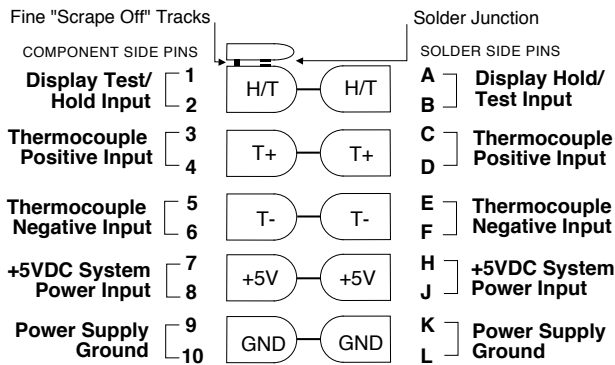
Fine "Scrape Off" Tracks

Solder Junction

COMPONENT SIDE PINS

SOLDER SIDE PINS

Display Test/ Hold Input
1
2
H/T
H/T
A
B
Display Hold/ Test Input

Thermocouple Positive Input
3
4
T+
T+
C
D
Thermocouple Positive Input

Thermocouple Negative Input
5
6
T-
T-
E
F
Thermocouple Negative Input

+5VDC System Power Input
7
8
+5V
+5V
H
J
+5VDC System Power Input

Power Supply Ground
9
10
GND
GND
K
L
Power Supply Ground